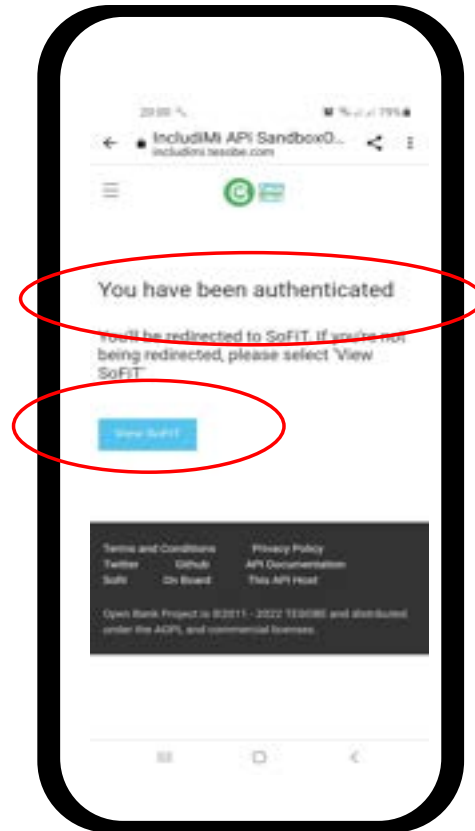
20:00

79%

IncludiMi API SandboxO...
includimi.tesobe.com

You have been authenticated

You'll be redirected to SoFIT. If you're not being redirected, please select 'View SoFIT'

View SoFIT

Terms and Conditions Privacy Policy
Twitter Github API Documentation
Sofit On Board This API Host

Open Bank Project is ©2011 - 2022 TESOBE and distributed under the AGPL and commercial licenses.